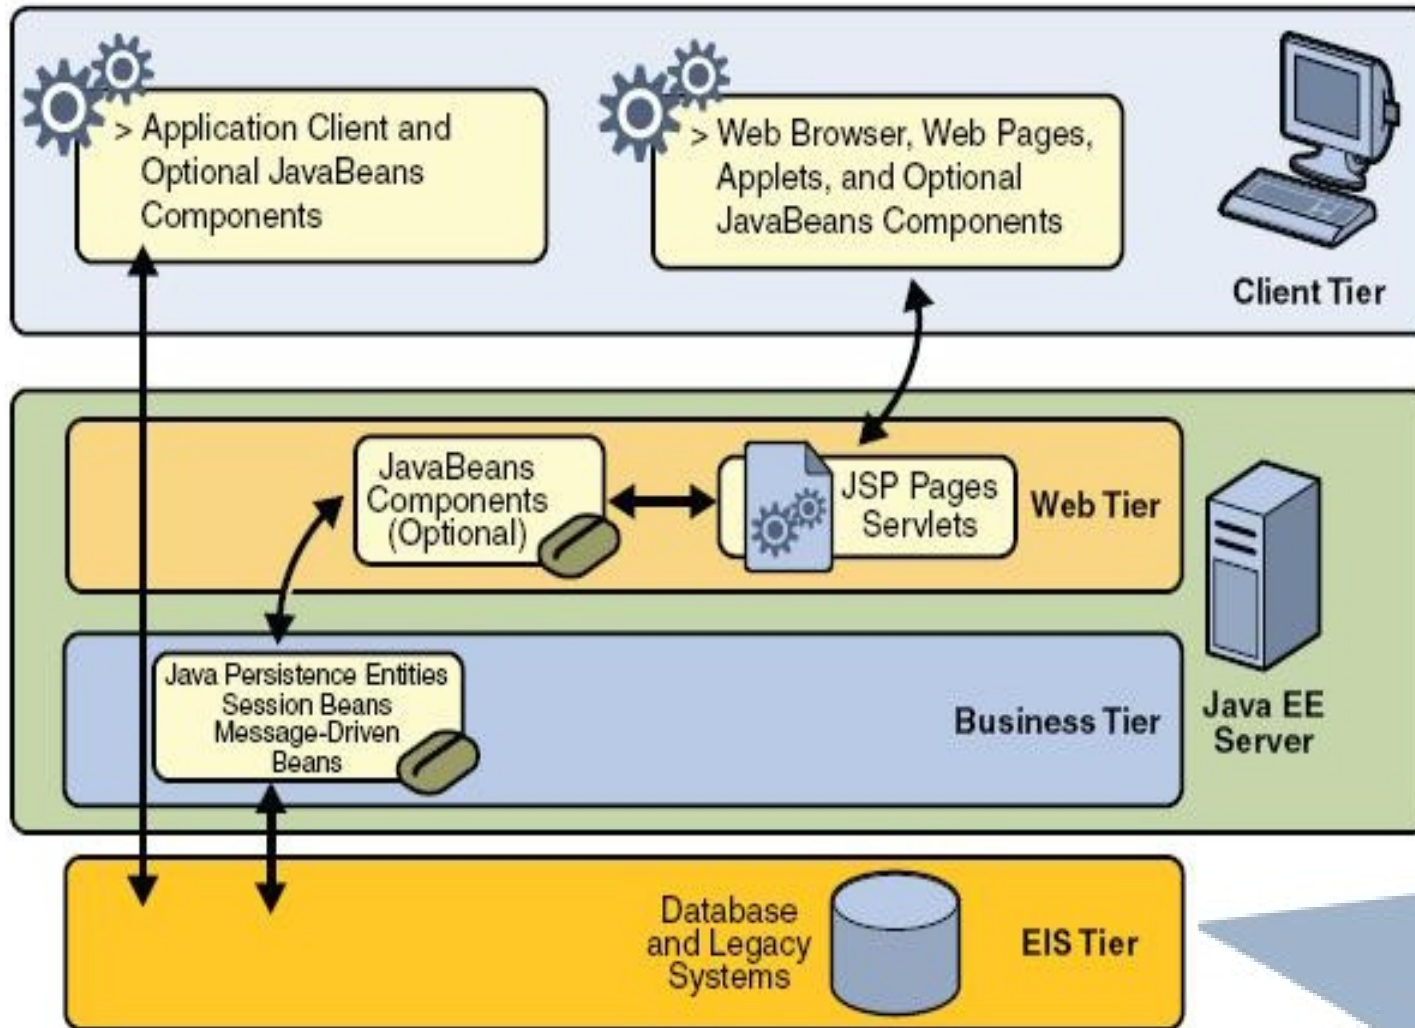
> Application Client and Optional JavaBeans Components

> Web Browser, Web Pages, Applets, and Optional JavaBeans Components

Client Tier

JavaBeans Components (Optional)

JSP Pages Servlets

Web Tier

Java Persistence Entities Session Beans Message-Driven Beans

Business Tier

Java EE Server

Database and Legacy Systems

EIS Tier